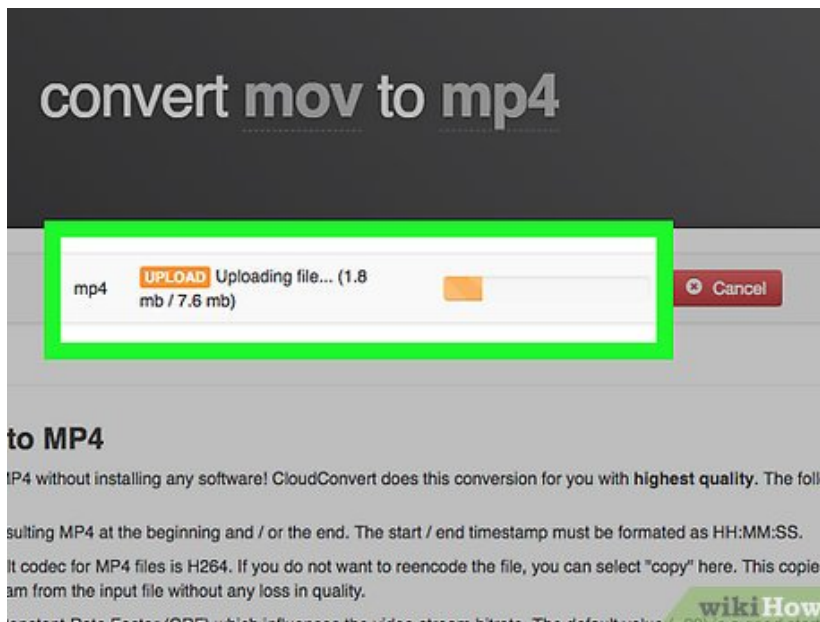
convert mov to mp4

mp4 UPLOAD Uploading file... (1.8 mb / 7.6 mb)

Cancel

to MP4

IP4 without installing any software! CloudConvert does this conversion for you with **highest quality**. The foll

sulting MP4 at the beginning and / or the end. The start / end timestamp must be formated as HH:MM:SS.

It codec for MP4 files is H264. If you do not want to reencode the file, you can select "copy" here. This copie am from the input file without any loss in quality.

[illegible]

wikiHow